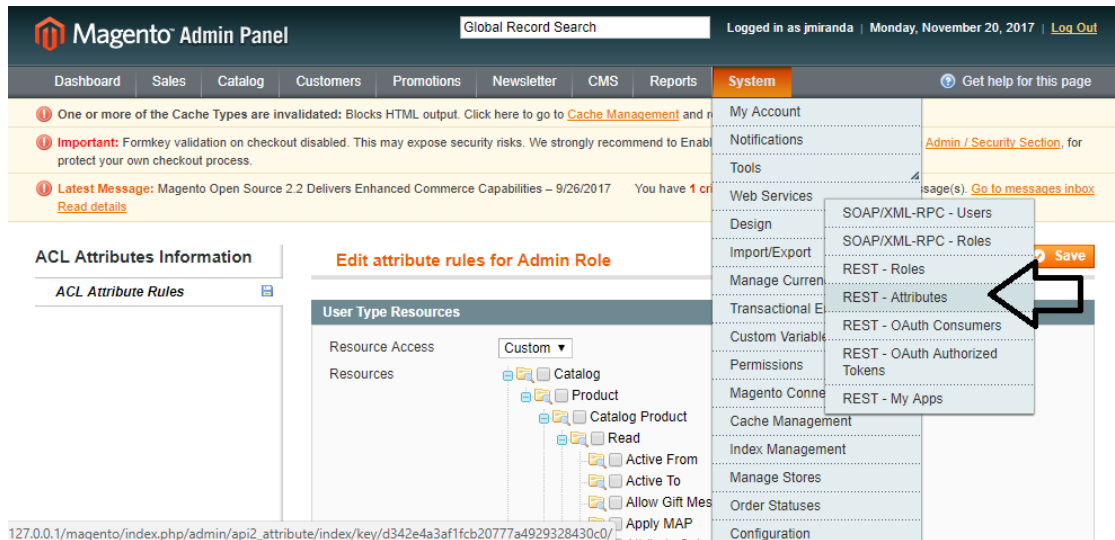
Magento Admin Panel

Global Record Search

Logged in as jmiranda | Monday, November 20, 2017 | Log Out

Dashboard Sales Catalog Customers Promotions Newsletter CMS Reports System

Get help for this page

One or more of the Cache Types are invalidated: Blocks HTML output. Click here to go to Cache Management and r

Important: Formkey validation on checkout disabled. This may expose security risks. We strongly recommend to Enab Admin / Security Section, for protect your own checkout process.

Latest Message: Magento Open Source 2.2 Delivers Enhanced Commerce Capabilities – 9/26/2017 You have 1 cri sage(s). Go to messages inbox
Read details

My Account
Notifications
Tools
Web Services
Design
Import/Export
Manage Curren
Transactional E
Custom Variable
Permissions
Magento Conne
Cache Management
Index Management
Manage Stores
Order Statuses
Configuration

SOAP/XML-RPC - Users
SOAP/XML-RPC - Roles
REST - Roles
REST - Attributes
REST - OAuth Consumers
REST - OAuth Authorized Tokens
REST - My Apps

ACL Attributes Information

ACL Attribute Rules

Edit attribute rules for Admin Role

Save

User Type Resources

Resource Access Custom

Resources

Catalog
Product
Catalog Product
Read
Active From
Active To
Allow Gift Mes
Apply MAP

127.0.0.1/magento/index.php/admin/api2_attribute/index/key/d342e4a3af1fcb20777a4929328430c0/